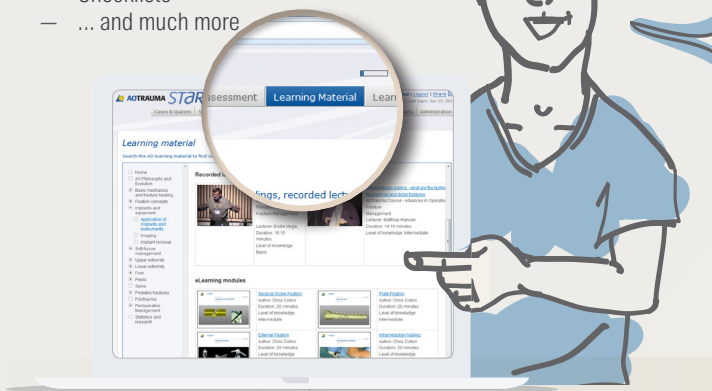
— Checklists
— ... and much more

AOTRAUMA STaR ssessment Learning Material Lear

Learning material

Home
AO Philosophy and Evolution
Basic mechanics and fracture healing
Fixation concepts
Implants and equipment
Application of implants and instruments
Imaging
Implant removal
Soft-tissue management
Upper extremity
Lower extremity
Foot
Pelvis
Spine
Pediatric fractures
Polytrauma
Perioperative Management
Statistics and research

Recorded l
lings, recorded lect

Lecturer: Endre Varga
Duration: 16:15 minutes
Level of knowledge: Basic

Lecturer: Matthias Hansen
Duration: 14:15 minutes
Level of knowledge: Intermediate

eLearning modules

Surgical Screw Fixation
Author: Chris Colton
Duration: 25 minutes
Level of knowledge: Intermediate

Plate Fixation
Author: Chris Colton
Duration: 25 minutes
Level of knowledge: Intermediate

External Fixation
Author: Chris Colton
Duration: 25 minutes
Level of knowledge

Intramedullary Nailing
Author: Chris Colton
Duration: 25 minutes
Level of knowledge